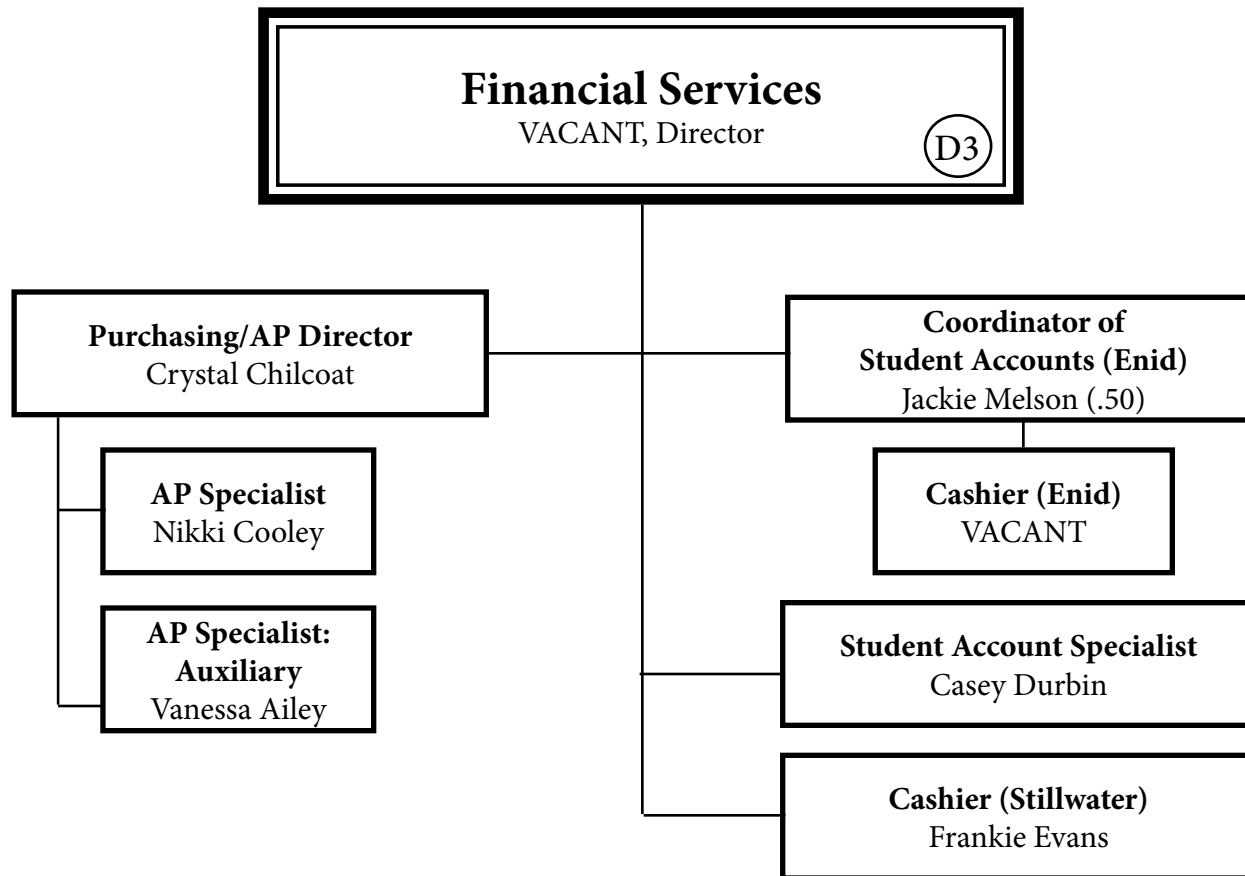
Financial Services
VACANT, Director
D3

Purchasing/AP Director
Crystal Chilcoat

AP Specialist
Nikki Cooley

AP Specialist: Auxiliary
Vanessa Ailey

Coordinator of Student Accounts (Enid)
Jackie Melson (.50)

Cashier (Enid)
VACANT

Student Account Specialist
Casey Durbin

Cashier (Stillwater)
Frankie Evans